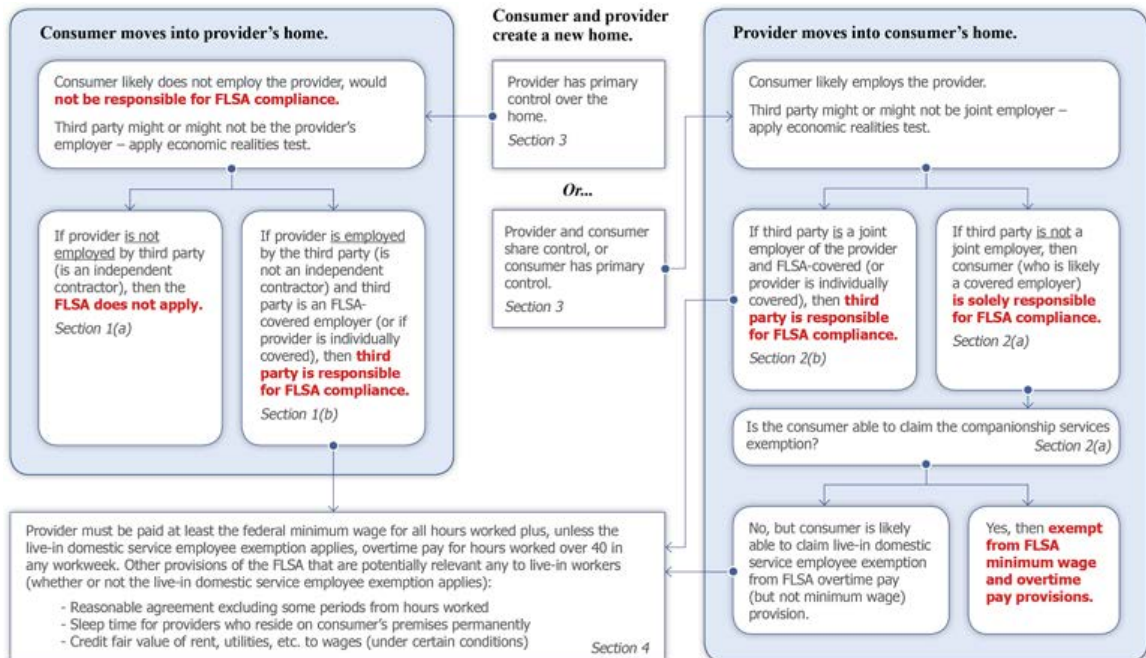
Consumer moves into provider's home.

Consumer likely does not employ the provider, would not be responsible for FLSA compliance.

Third party might or might not be the provider's employer – apply economic realities test.

If provider is not employed by third party (is an independent contractor), then the FLSA does not apply.

Section 1(a)

If provider is employed by the third party (is not an independent contractor) and third party is an FLSA-covered employer (or if provider is individually covered), then third party is responsible for FLSA compliance.

Section 1(b)

Consumer and provider create a new home.

Provider has primary control over the home.

Section 3

Or...

Provider and consumer share control, or consumer has primary control.

Section 3

Provider moves into consumer's home.

Consumer likely employs the provider.

Third party might or might not be joint employer – apply economic realities test.

If third party is a joint employer of the provider and FLSA-covered (or provider is individually covered), then third party is responsible for FLSA compliance.

Section 2(b)

If third party is not a joint employer, then consumer (who is likely a covered employer) is solely responsible for FLSA compliance.

Section 2(a)

Is the consumer able to claim the companionship services exemption?

Section 2(a)

No, but consumer is likely able to claim live-in domestic service employee exemption from FLSA overtime pay (but not minimum wage) provision.

Yes, then exempt from FLSA minimum wage and overtime pay provisions.

Provider must be paid at least the federal minimum wage for all hours worked plus, unless the live-in domestic service employee exemption applies, overtime pay for hours worked over 40 in any workweek. Other provisions of the FLSA that are potentially relevant any to live-in workers (whether or not the live-in domestic service employee exemption applies):

- Reasonable agreement excluding some periods from hours worked
- Sleep time for providers who reside on consumer's premises permanently
- Credit fair value of rent, utilities, etc. to wages (under certain conditions)

Section 4